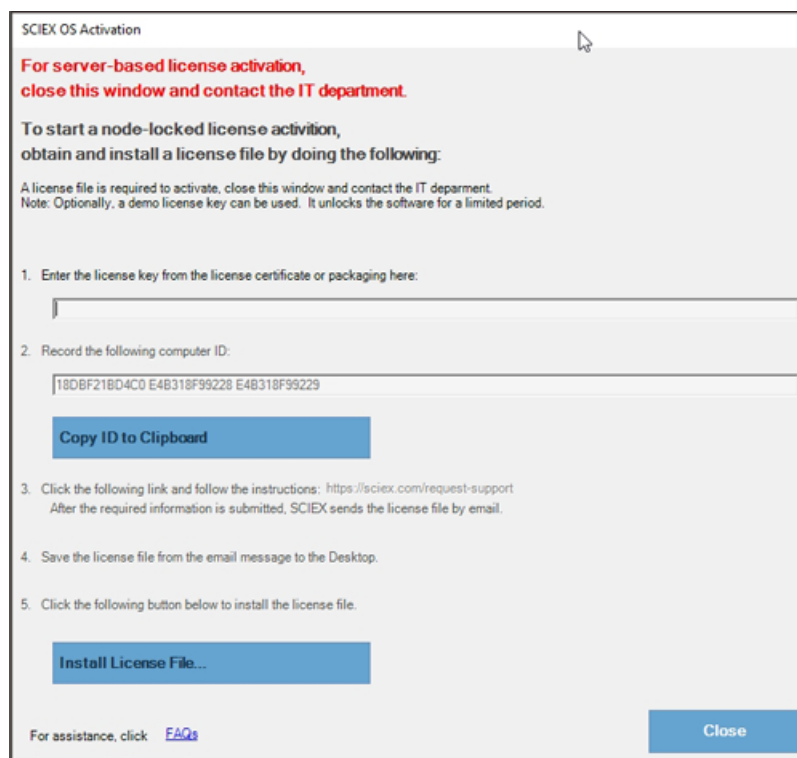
SCIEX OS Activation

For server-based license activation, close this window and contact the IT department.

To start a node-locked license activition, obtain and install a license file by doing the following:

A license file is required to activate, close this window and contact the IT deparment.
Note: Optionally, a demo license key can be used. It unlocks the software for a limited period.

1. Enter the license key from the license certificate or packaging here:

2. Record the following computer ID:

18DBF21BD4C0 E4B318F99228 E4B318F99229

Copy ID to Clipboard

3. Click the following link and follow the instructions: https://sciex.com/request-support
After the required information is submitted, SCIEX sends the license file by email.

4. Save the license file from the email message to the Desktop.

5. Click the following button below to install the license file.

Install License File...

For assistance, click FAQs

Close